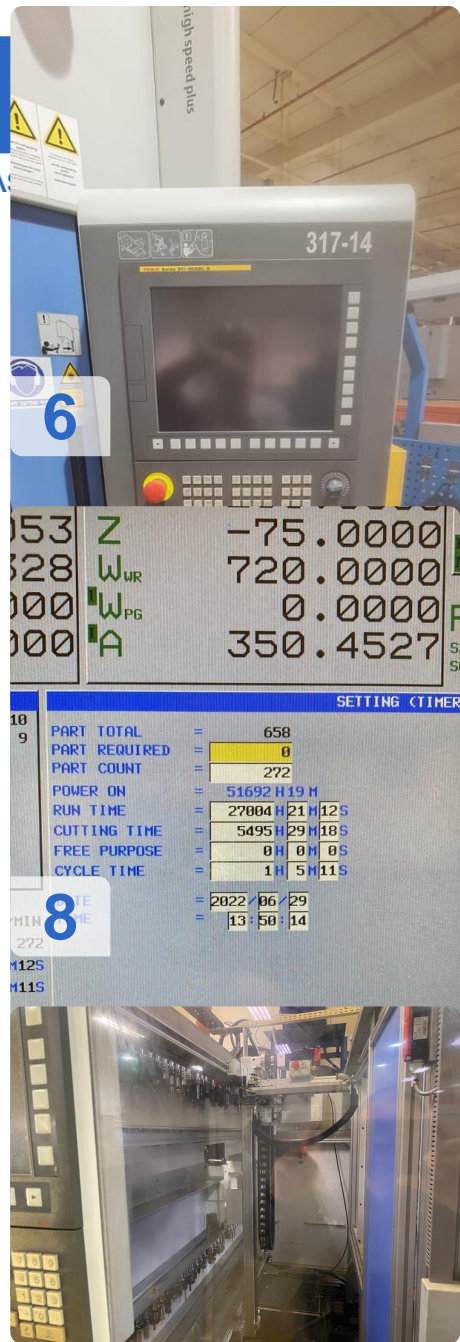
high speed plus

317-14

6

053 Z -75.0000
328 $W_{WR}$ 720.0000
000 $W_{PG}$ 0.0000
000 A 350.4527

SETTING (TIMER

10
9

PART TOTAL = 658
PART REQUIRED = 0
PART COUNT = 272
POWER ON = 51692 H 19 M
RUN TIME = 27004 H 21 M 12 S
CUTTING TIME = 5495 H 29 M 18 S
FREE PURPOSE = 0 H 0 M 0 S
CYCLE TIME = 1 H 5 M 11 S

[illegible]TE = 2022 / 06 / 29
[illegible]ME = 13 : 50 : 14

8

MIN
272
M12S
M11S